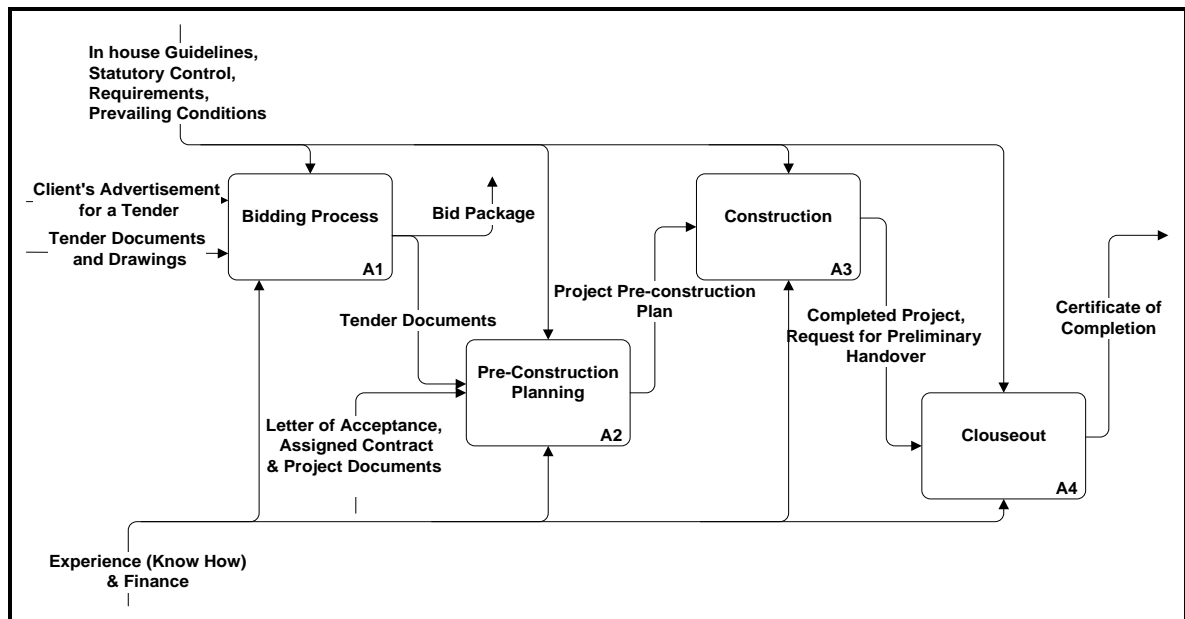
In house Guidelines, Statutory Control, Requirements, Prevailing Conditions

Client's Advertisement for a Tender

Tender Documents and Drawings

Bidding Process

A1

Bid Package

Tender Documents

Pre-Construction Planning

A2

Letter of Acceptance, Assigned Contract & Project Documents

Project Pre-construction Plan

Construction

A3

Completed Project, Request for Preliminary Handover

Clouseout

A4

Certificate of Completion

Experience (Know How) & Finance